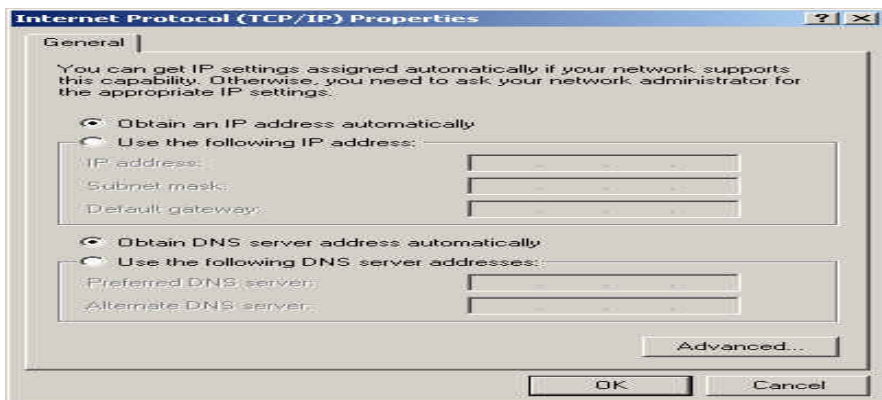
Internet Protocol (TCP/IP) Properties

?

General

You can get IP settings assigned automatically if your network supports this capability. Otherwise, you need to ask your network administrator for the appropriate IP settings.

Obtain an IP address automatically

Use the following IP address:

IP address:

Subnet mask:

Default gateway:

Obtain DNS server address automatically

Use the following DNS server addresses:

Preferred DNS server:

Alternate DNS server:

Advanced...

OK

Cancel